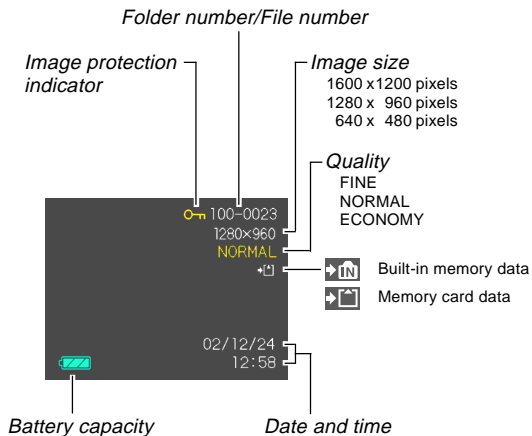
Folder number/File number

Image protection indicator

Image size
1600 x1200 pixels
1280 x 960 pixels
640 x 480 pixels

Quality
FINE
NORMAL
ECONOMY

100-0023
1280×960
NORMAL

IN Built-in memory data

Memory card data

02/12/24
12:58

Battery capacity

Date and time